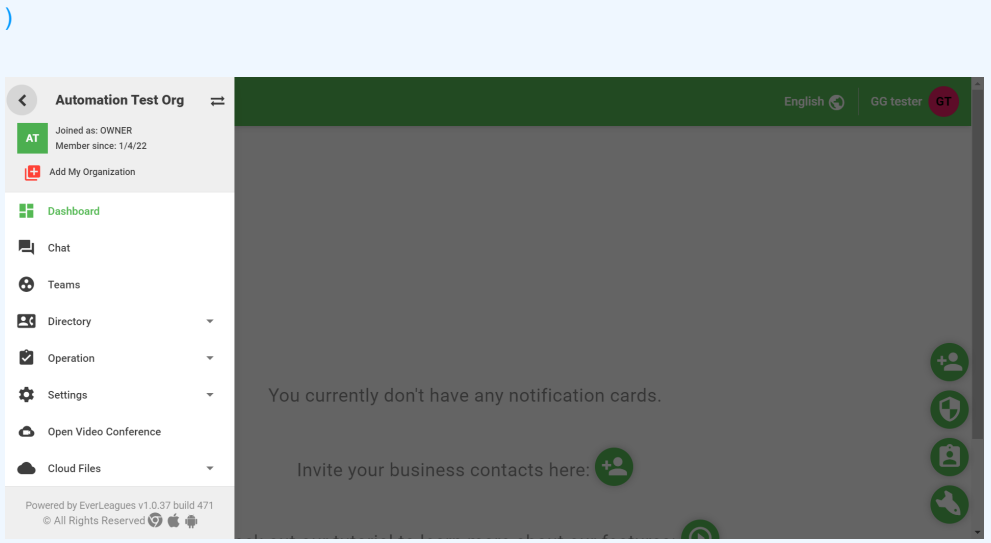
)

Automation Test Org

AT Joined as: OWNER
Member since: 1/4/22

Add My Organization

Dashboard

Chat

Teams

Directory

Operation

Settings

Open Video Conference

Cloud Files

Powered by EverLeagues v1.0.37 build 471
© All Rights Reserved

English

GG tester GT

You currently don't have any notification cards.

Invite your business contacts here:

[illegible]